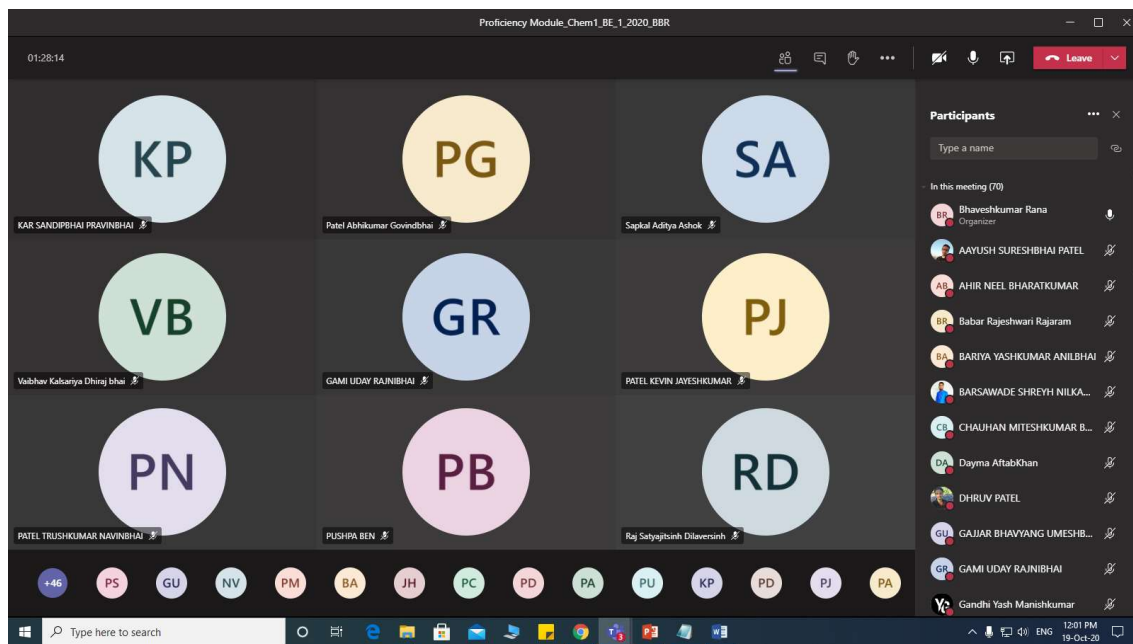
Proficiency Module_Chem1_BE_1_2020_BBR

01:28:14

Leave

KP
KAR SANDIPBHAI PRAVINBHAI

PG
Patel Abhikumar Govindbhai

SA
Sapkal Aditya Ashok

VB
Vaibhav Kalsariya Dhiraj bhai

GR
GAMI UDAY RAJNIBHAI

PJ
PATEL KEVIN JAYESHKUMAR

PN
PATEL TRUSHKUMAR NAVINBHAI

PB
PUSHPA BEN

RD
Raj Satyajitsinh Dilaversinh

+46 PS GU NV PM BA JH PC PD PA PU KP PD PJ PA

Participants

Type a name

In this meeting (70)

BR Bhaveshkumar Rana
Organizer

AAYUSH SURESHBHAI PATEL

AB AHIR NEEL BHARATKUMAR

BR Babar Rajeshwari Rajaram

BA BARIYA YASHKUMAR ANILBHAI

BARSAWADE SHREYH NILKA...

CB CHAUHAN MITESHKUMAR B...

DA Dayma AftabKhan

DHRUV PATEL

GU GAJJAR BHAVYANG UMESHB...

GR GAMI UDAY RAJNIBHAI

Gandhi Yash Manishkumar

Type here to search

ENG 12:01 PM 19-Oct-20